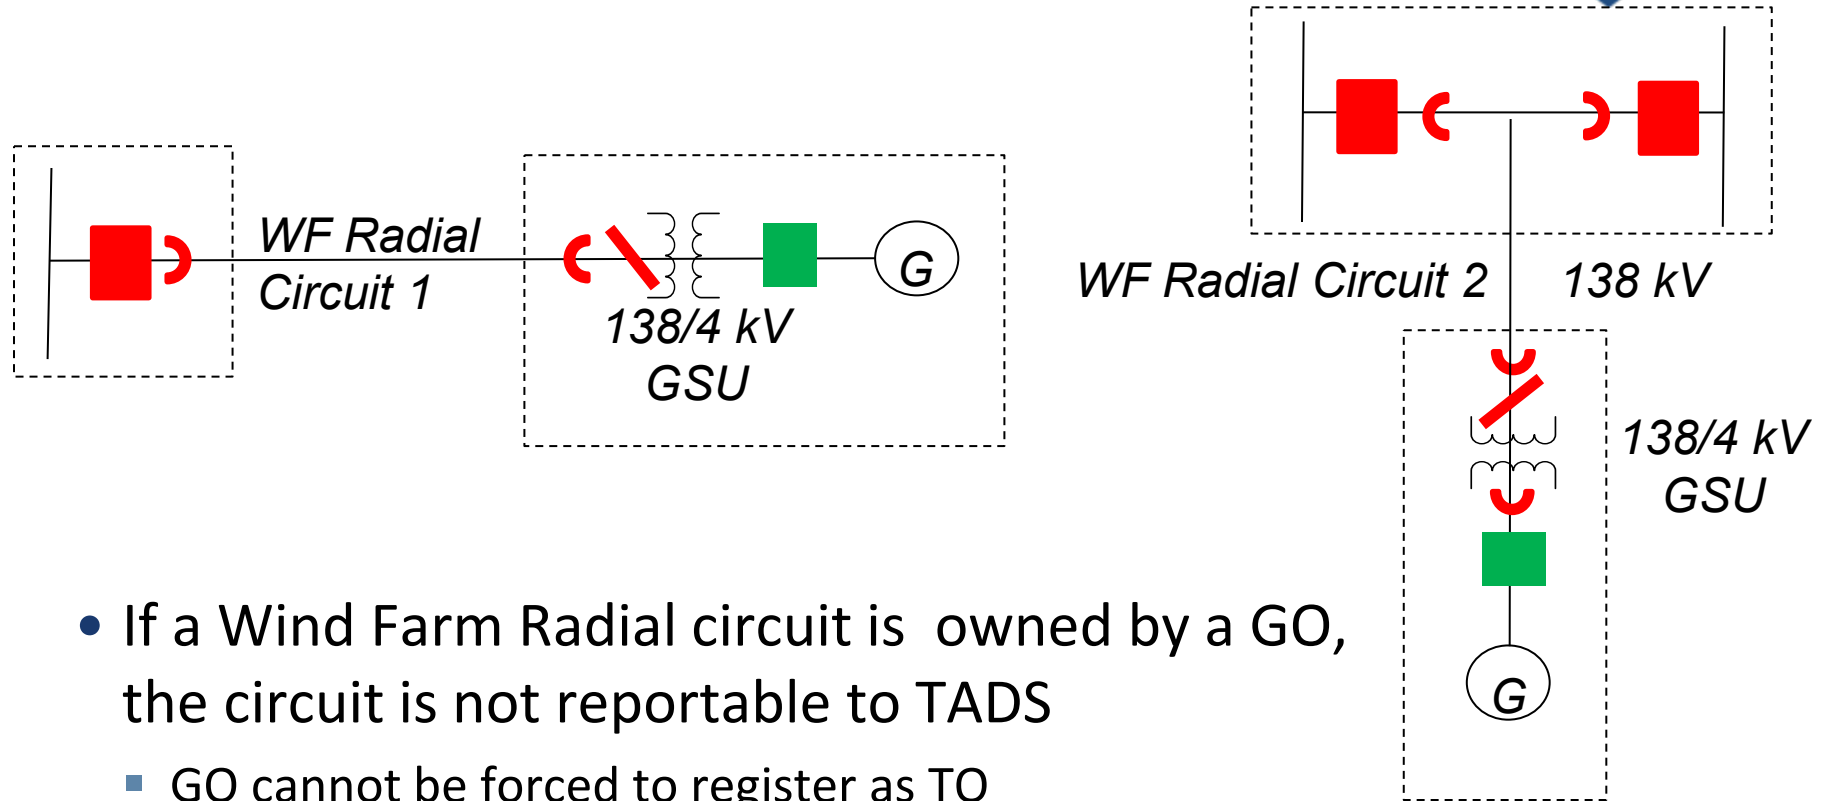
WF Radial Circuit 1

G

138/4 kV GSU

WF Radial Circuit 2

138 kV

138/4 kV GSU

G

• If a Wind Farm Radial circuit is owned by a GO, the circuit is not reportable to TADS

▪ GO cannot be forced to register as TO